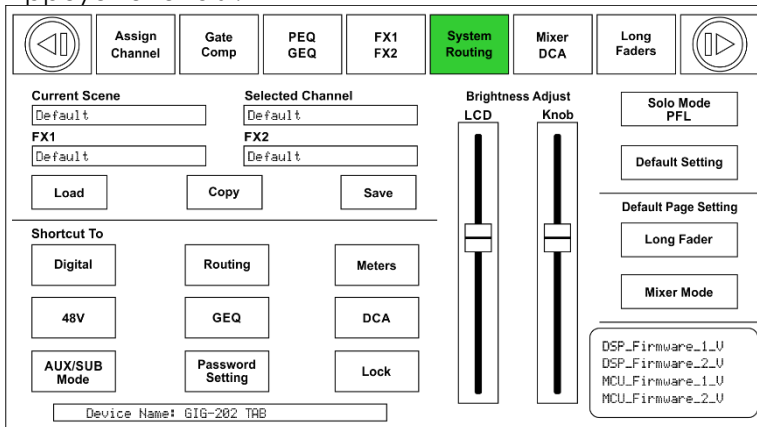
Assign Channel
Gate Comp
PEQ GEQ
FX1 FX2
System Routing
Mixer DCA
Long Faders

Current Scene
Default
Selected Channel
Default
FX1
Default
FX2
Default
Load
Copy
Save

Brightness Adjust
LCD
Knob

Solo Mode PFL
Default Setting
Default Page Setting
Long Fader
Mixer Mode

Shortcut To
Digital
Routing
Meters
48V
GEQ
DCA
AUX/SUB Mode
Password Setting
Lock

Device Name: GIG-202 TAB

DSP_Firmware_1_V
DSP_Firmware_2_V
MCU_Firmware_1_V
MCU_Firmware_2_V